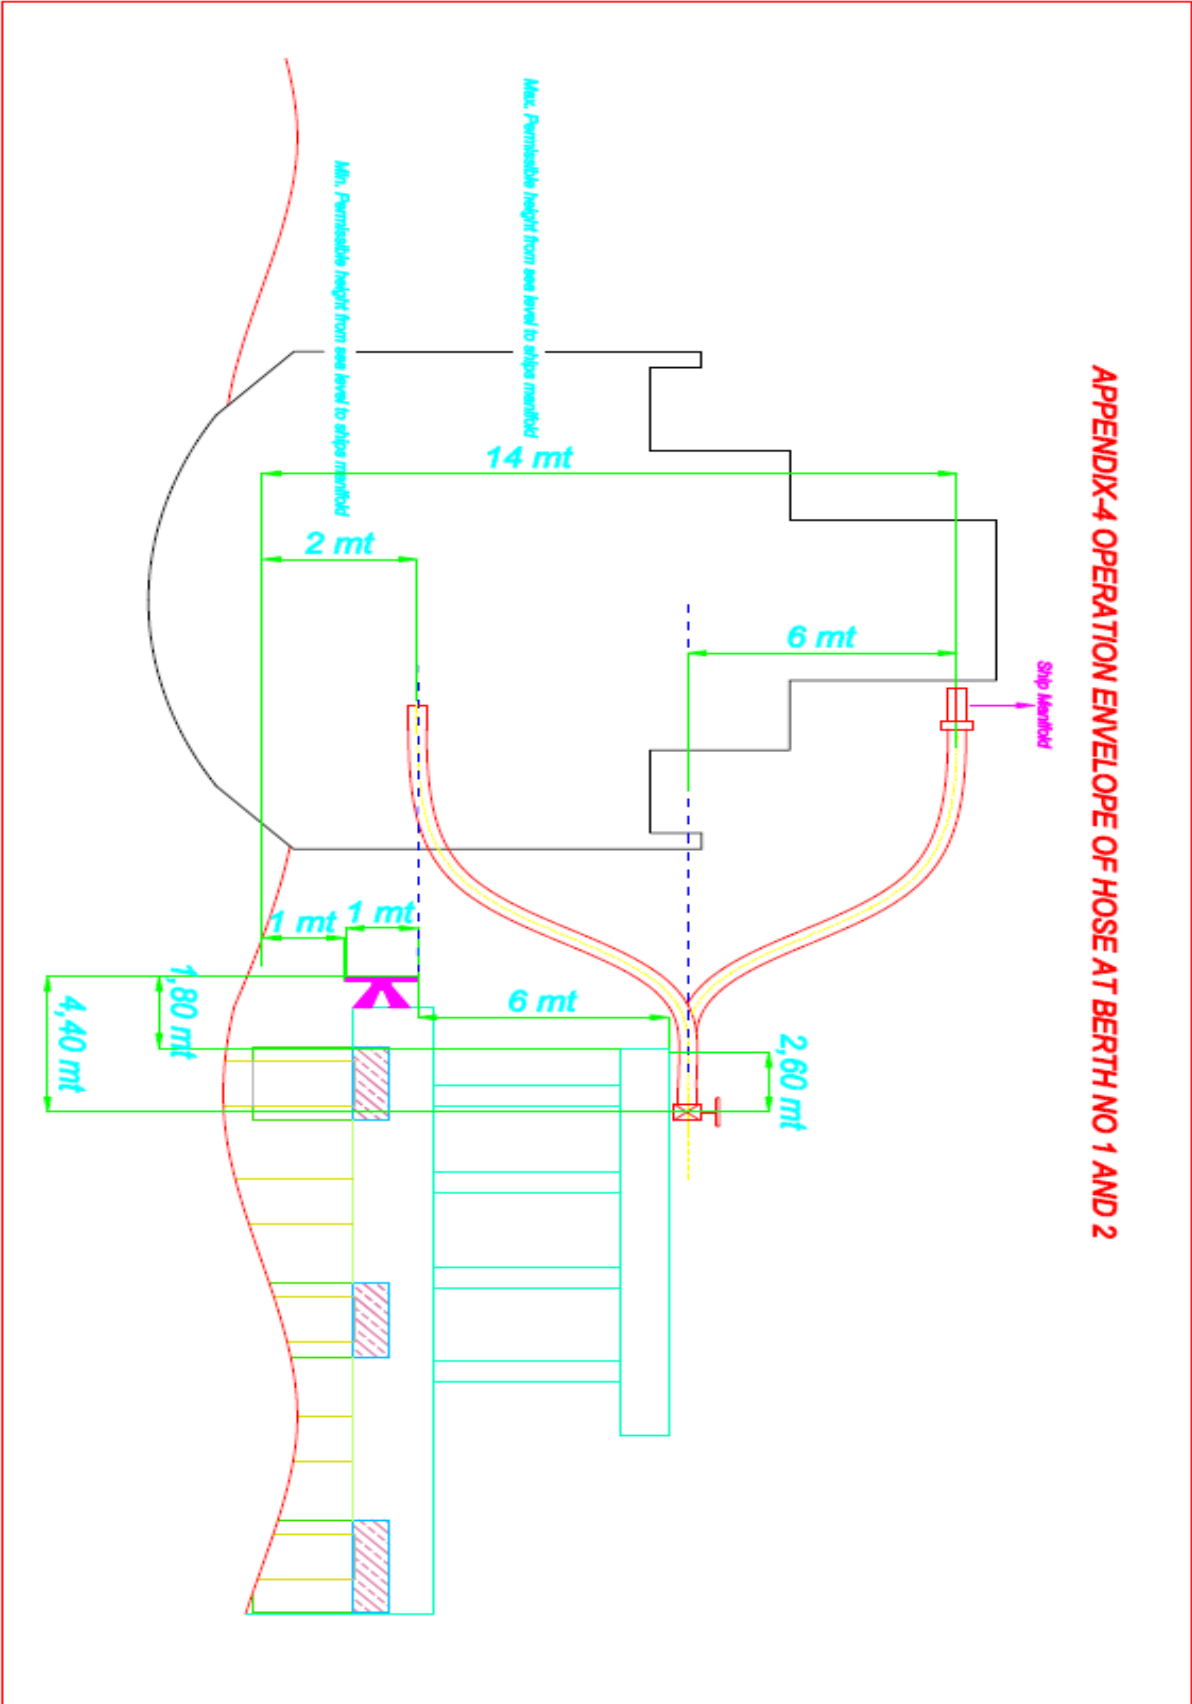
APPENDIX-4 OPERATION ENVELOPE OF HOSE AT BERTH NO 1 AND 2

Ship Manifold

Max. Permissible height from sea level to ships manifold

Min. Permissible height from sea level to ships manifold

14 mt

2 mt

6 mt

1 mt

1 mt

6 mt

1,80 mt

4,40 mt

2,60 mt